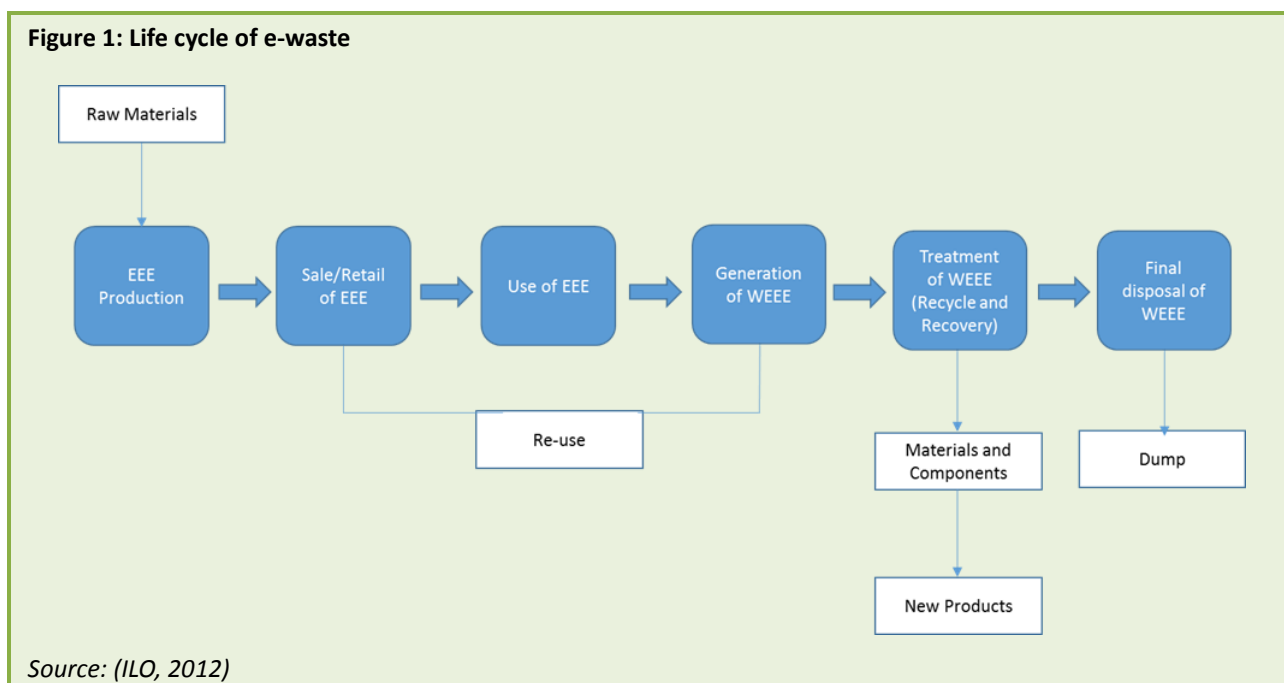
Figure 1: Life cycle of e-waste

Raw Materials

EEE Production

Sale/Retail of EEE

Use of EEE

Generation of WEEE

Treatment of WEEE (Recycle and Recovery)

Final disposal of WEEE

Re-use

Materials and Components

Dump

New Products

Source: (ILO, 2012)